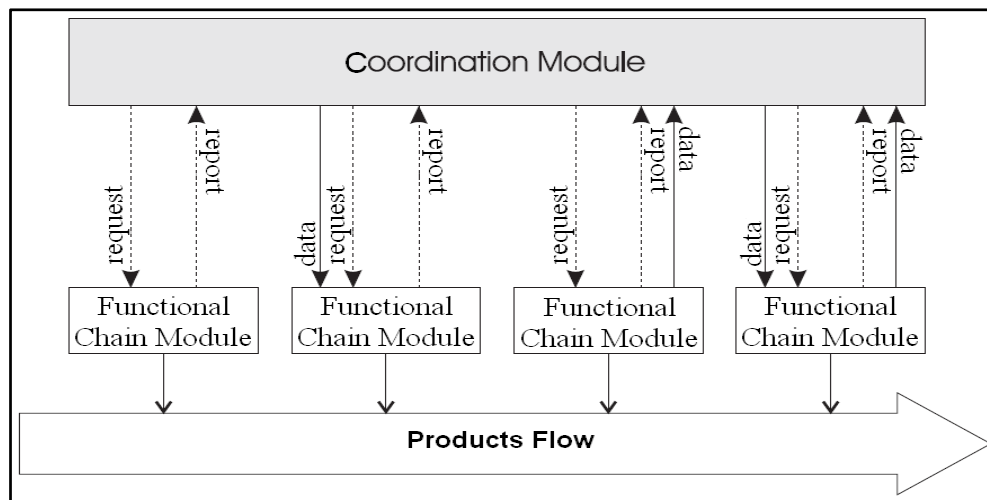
Coordination Module

request
report

data
request
report

request
report
data

data
request
report
data

Functional Chain Module

Functional Chain Module

Functional Chain Module

Functional Chain Module

Products Flow